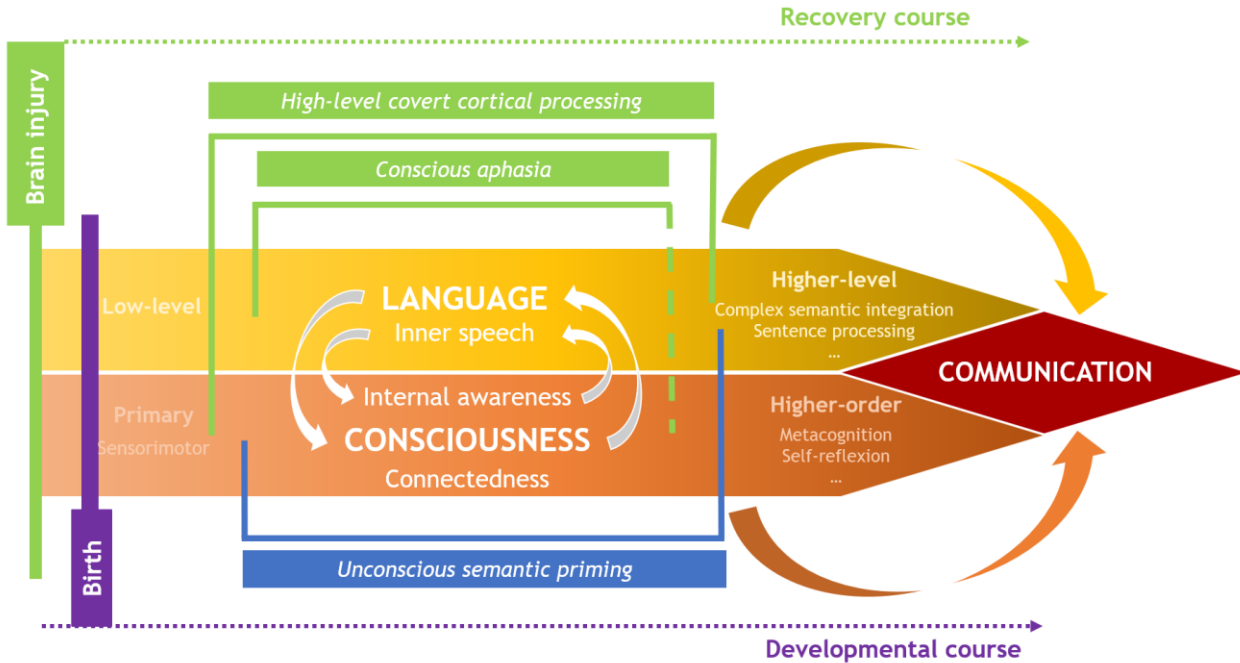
Recovery course

Brain injury

High-level covert cortical processing

Conscious aphasia

Low-level

LANGUAGE

Inner speech

Higher-level

Complex semantic integration

Sentence processing

...

COMMUNICATION

Primary

Sensorimotor

Internal awareness

CONSCIOUSNESS

Connectedness

Higher-order

Metacognition

Self-reflexion

...

Birth

Unconscious semantic priming

Developmental course